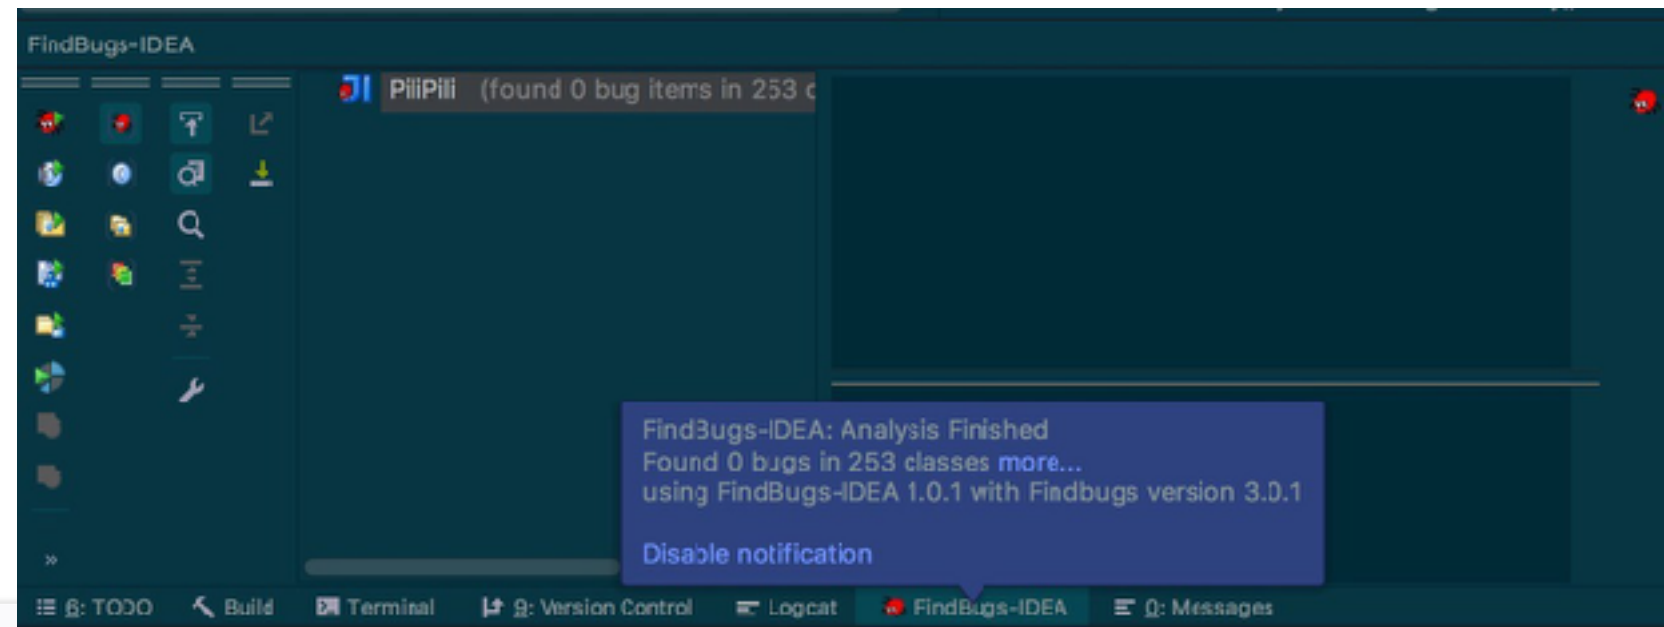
FindBugs-IDEA

PiliPili (found 0 bug items in 253 c

FindBugs-IDEA: Analysis Finished
Found 0 bugs in 253 classes more...
using FindBugs-IDEA 1.0.1 with Findbugs version 3.0.1

Disable notification

»

6: TODO Build Terminal 9: Version Control Logcat FindBugs-IDEA 0: Messages